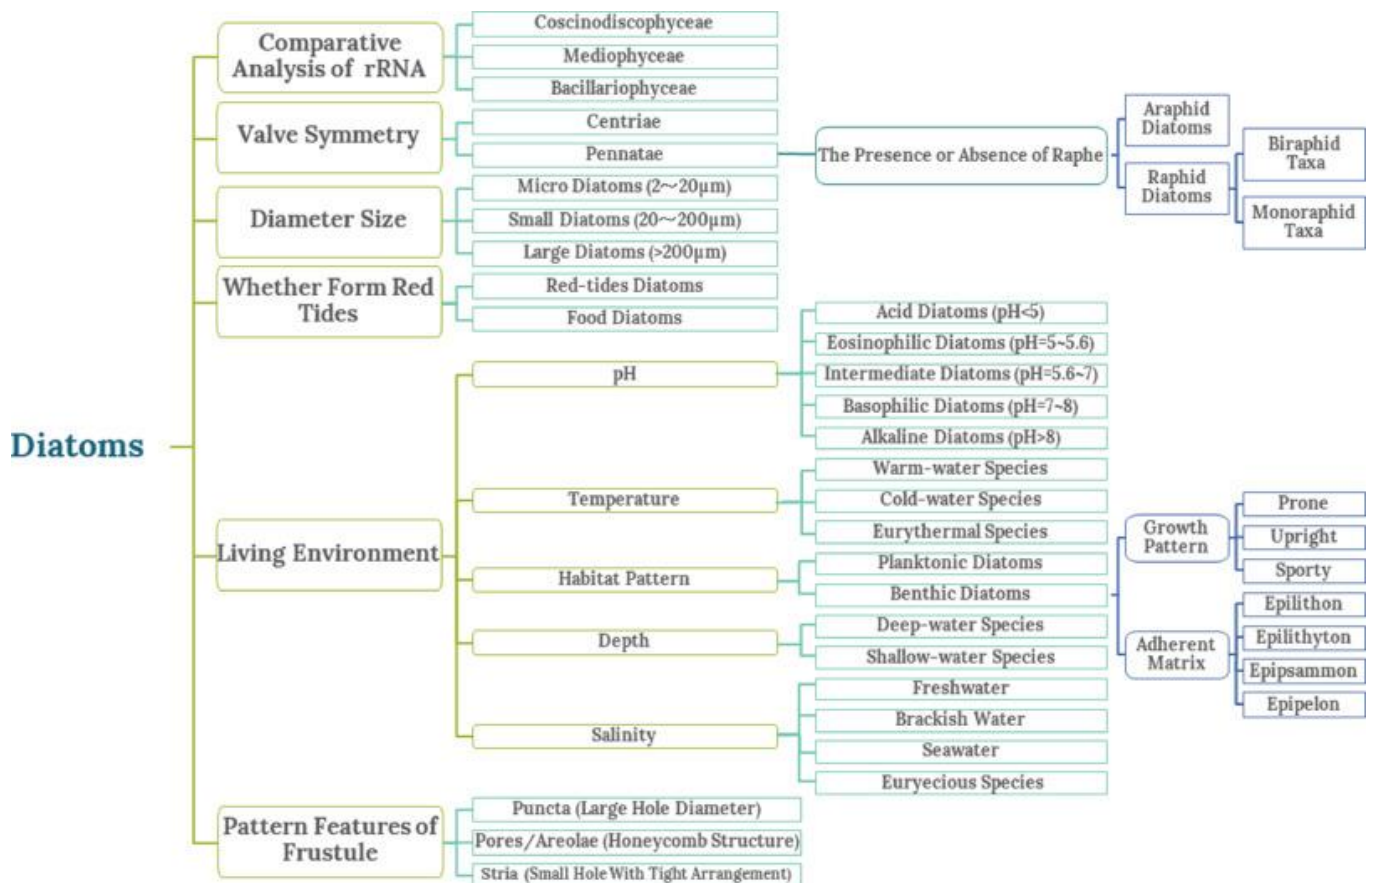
Diatoms

Comparative Analysis of rRNA
Coscinodiscophyceae
Mediophyceae
Bacillariophyceae

Valve Symmetry
Centriae
Pennatae
The Presence or Absence of Raphe
Araphid Diatoms
Raphid Diatoms
Biraphid Taxa
Monoraphid Taxa

Diameter Size
Micro Diatoms (2~20μm)
Small Diatoms (20~200μm)
Large Diatoms (>200μm)

Whether Form Red Tides
Red-tides Diatoms
Food Diatoms

Living Environment
pH
Acid Diatoms (pH<5)
Eosinophilic Diatoms (pH=5~5.6)
Intermediate Diatoms (pH=5.6~7)
Basophilic Diatoms (pH=7~8)
Alkaline Diatoms (pH>8)
Temperature
Warm-water Species
Cold-water Species
Eurythermal Species
Habitat Pattern
Planktonic Diatoms
Benthic Diatoms
Growth Pattern
Prone
Upright
Sporty
Adherent Matrix
Epilithon
Epilithyton
Epipsammon
Epipelon
Depth
Deep-water Species
Shallow-water Species
Salinity
Freshwater
Brackish Water
Seawater
Euryecious Species

Pattern Features of Frustule
Puncta (Large Hole Diameter)
Pores/Areolae (Honeycomb Structure)
Stria (Small Hole With Tight Arrangement)